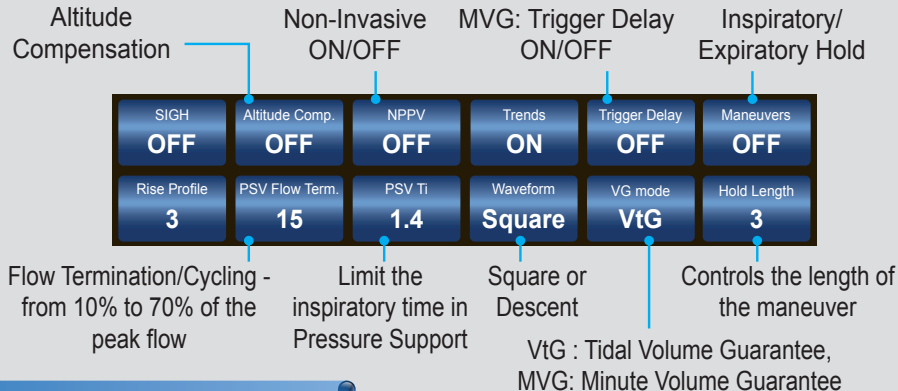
Altitude Compensation

Non-Invasive ON/OFF

MVG: Trigger Delay ON/OFF

Inspiratory/ Expiratory Hold

| SIGH | Altitude Comp. | NPPV | Trends | Trigger Delay | Maneuvers |
|---|---|---|---|---|---|
| OFF | OFF | OFF | ON | OFF | OFF |
| Rise Profile | PSV Flow Term. | PSV Ti | Waveform | VG mode | Hold Length |
| 3 | 15 | 1.4 | Square | VtG | 3 |

Flow Termination/Cycling - from 10% to 70% of the peak flow

Limit the inspiratory time in Pressure Support

Square or Descent

Controls the length of the maneuver

VtG : Tidal Volume Guarantee, MVG: Minute Volume Guarantee